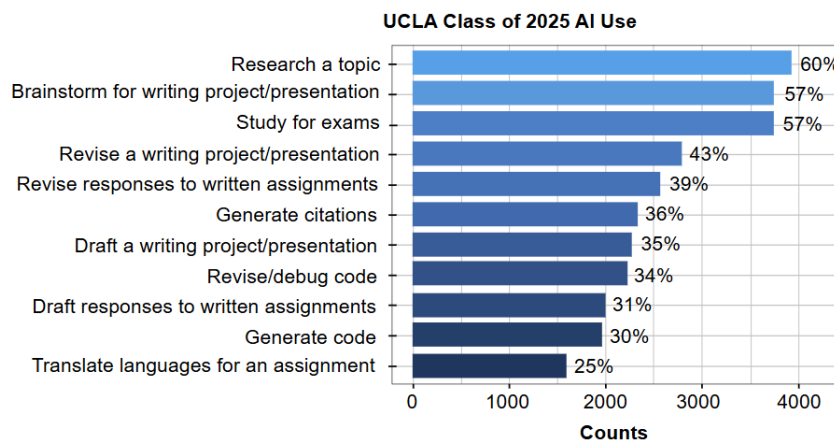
UCLA Class of 2025 AI Use

| Use | Percentage |
|---|---|
| Research a topic | 60% |
| Brainstorm for writing project/presentation | 57% |
| Study for exams | 57% |
| Revise a writing project/presentation | 43% |
| Revise responses to written assignments | 39% |
| Generate citations | 36% |
| Draft a writing project/presentation | 35% |
| Revise/debug code | 34% |
| Draft responses to written assignments | 31% |
| Generate code | 30% |
| Translate languages for an assignment | 25% |

0 1000 2000 3000 4000

Counts